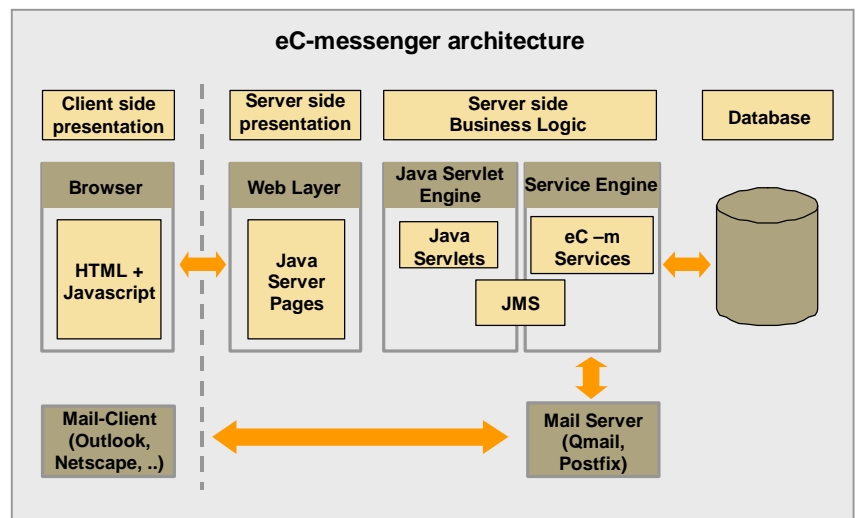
eC-messenger architecture

Client side presentation

Server side presentation

Server side Business Logic

Database

Browser

HTML + Javascript

Web Layer

Java Server Pages

Java Servlet Engine

Java Servlets

Service Engine

eC –m Services

JMS

Mail-Client (Outlook, Netscape, ..)

Mail Server (Qmail, Postfix)